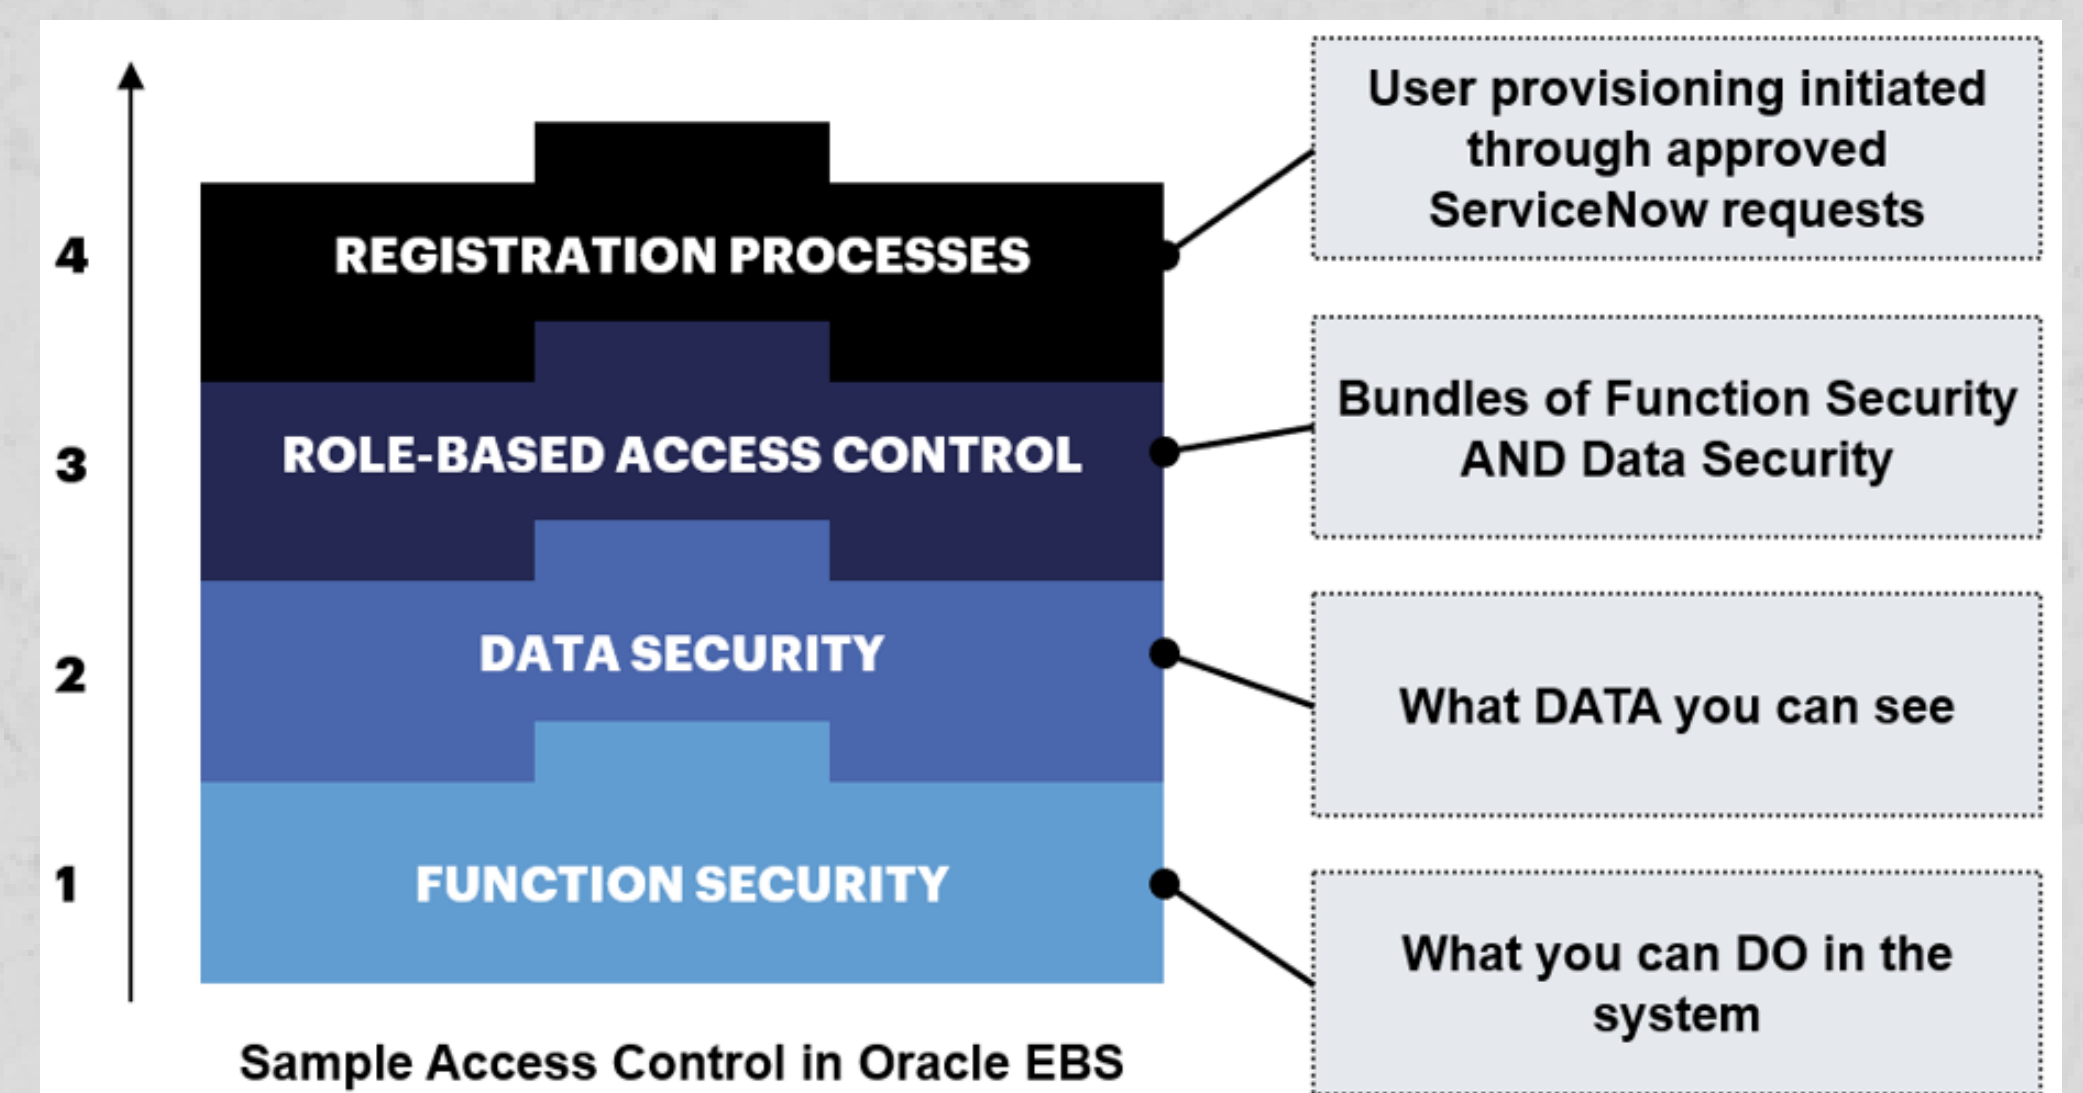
4

REGISTRATION PROCESSES

User provisioning initiated through approved ServiceNow requests

3

ROLE-BASED ACCESS CONTROL

Bundles of Function Security AND Data Security

2

DATA SECURITY

What DATA you can see

1

FUNCTION SECURITY

What you can DO in the system

Sample Access Control in Oracle EBS